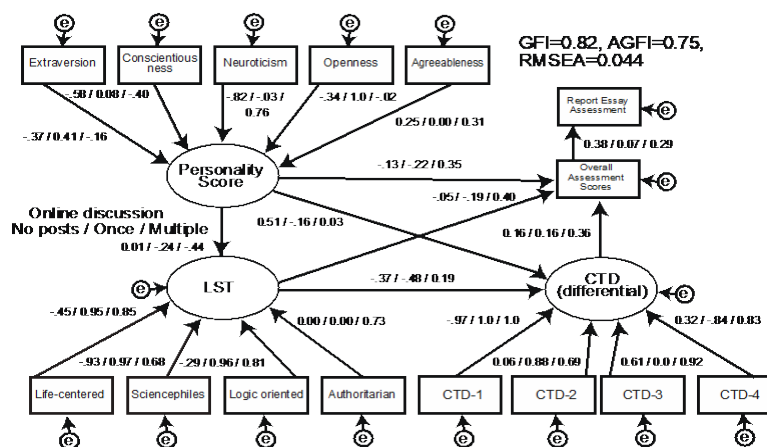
e e e e e

Extraversion

Conscientious ness

Neuroticism

Openness

Agreeableness

GFI=0.82, AGFI=0.75, RMSEA=0.044

-.58 / 0.08 / -.40

-.82 / -.03 / 0.76

-.34 / 1.0 / -.02

0.25 / 0.00 / 0.31

-.37 / 0.41 / -.16

Report Essay Assessment

e

0.38 / 0.07 / 0.29

Personality Score

-.13 / -.22 / 0.35

Overall Assessment Scores

e

-.05 / -.19 / 0.40

Online discussion
No posts / Once / Multiple

0.51 / -.16 / 0.03

0.01 / -.24 / -.44

0.16 / 0.16 / 0.36

e

LST

-.37 / -.48 / 0.19

CTD (differential)

e

-.45 / 0.95 / 0.85

0.00 / 0.00 / 0.73

-.97 / 1.0 / 1.0

0.32 / -.84 / 0.83

-.93 / 0.97 / 0.68

-.29 / 0.96 / 0.81

0.06 / 0.88 / 0.69

0.61 / 0.0 / 0.92

Life-centered

Sciencephiles

Logic oriented

Authoritarian

CTD-1

CTD-2

CTD-3

CTD-4

e e e e e e e e